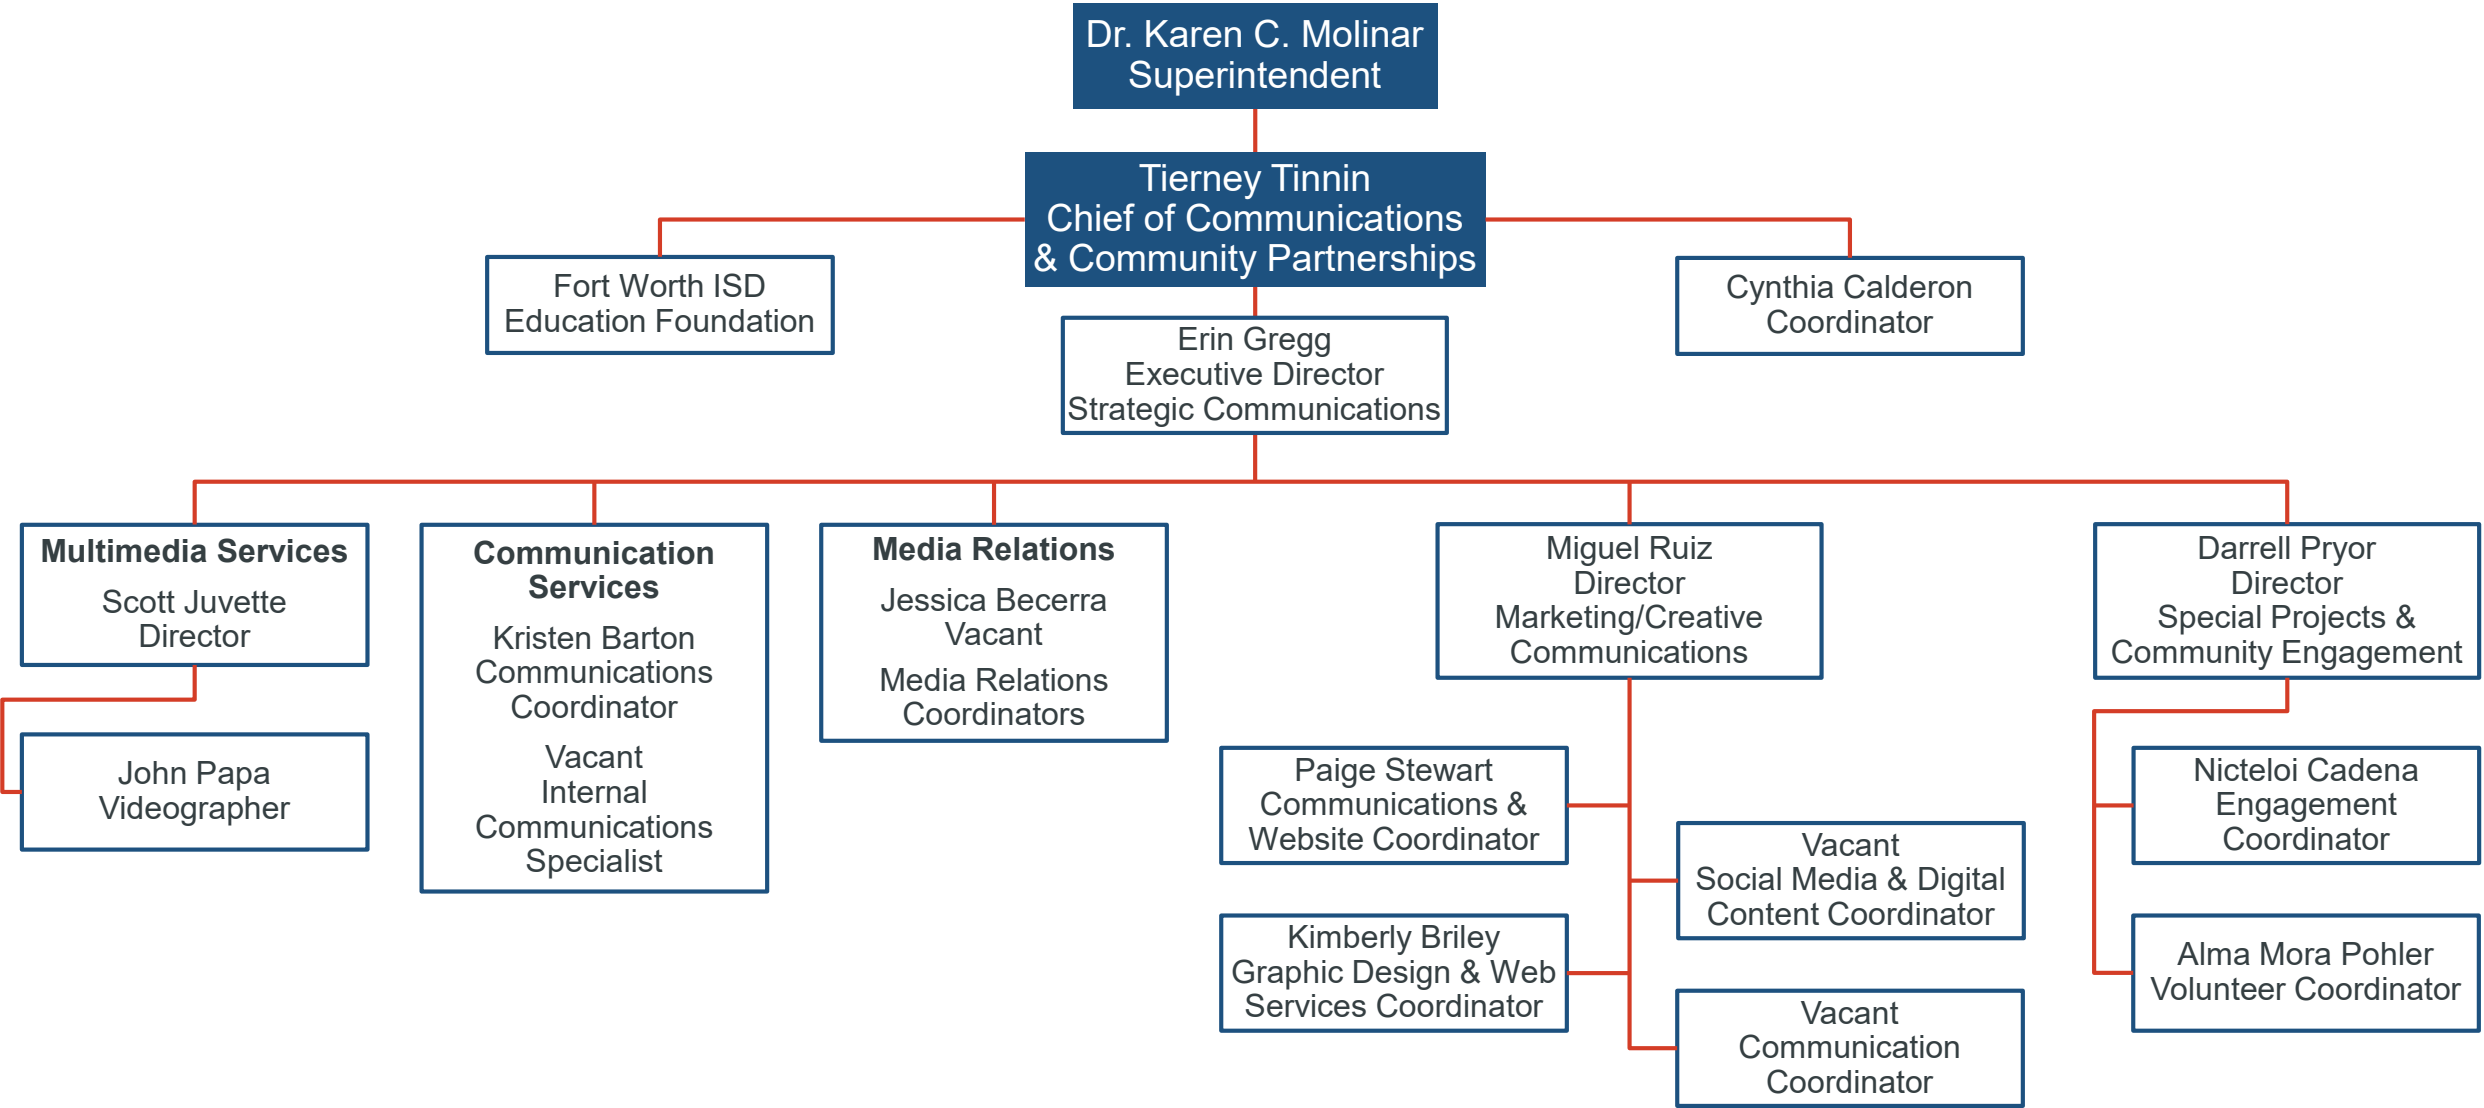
Dr. Karen C. Molinar
Superintendent

Tierney Tinnin
Chief of Communications & Community Partnerships

Fort Worth ISD
Education Foundation

Cynthia Calderon
Coordinator

Erin Gregg
Executive Director
Strategic Communications

**Multimedia Services**
Scott Juvette
Director

John Papa
Videographer

**Communication Services**
Kristen Barton
Communications Coordinator
Vacant
Internal Communications Specialist

**Media Relations**
Jessica Becerra
Vacant
Media Relations Coordinators

Miguel Ruiz
Director
Marketing/Creative Communications

Paige Stewart
Communications & Website Coordinator

Kimberly Briley
Graphic Design & Web Services Coordinator

Vacant
Social Media & Digital Content Coordinator

Vacant
Communication Coordinator

Darrell Pryor
Director
Special Projects & Community Engagement

Nicteloi Cadena
Engagement Coordinator

Alma Mora Pohler
Volunteer Coordinator